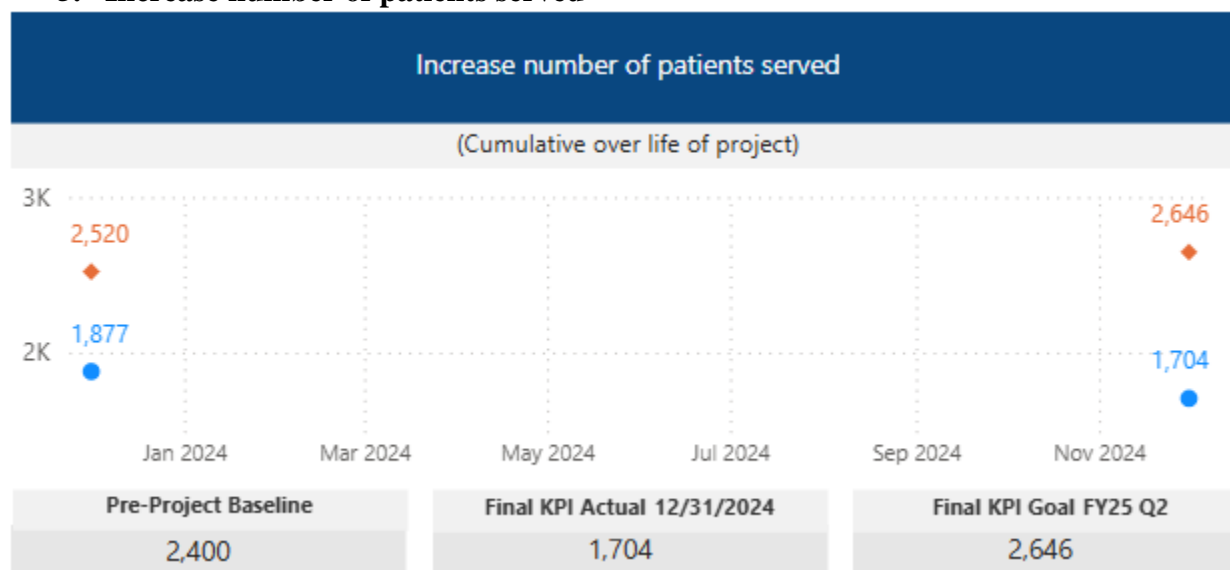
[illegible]

Increase number of patients served

(Cumulative over life of project)

3K
2K

2,520
1,877
2,646
1,704

Jan 2024 Mar 2024 May 2024 Jul 2024 Sep 2024 Nov 2024

| Pre-Project Baseline | Final KPI Actual 12/31/2024 | Final KPI Goal FY25 Q2 |
|---|---|---|
| 2,400 | 1,704 | 2,646 |